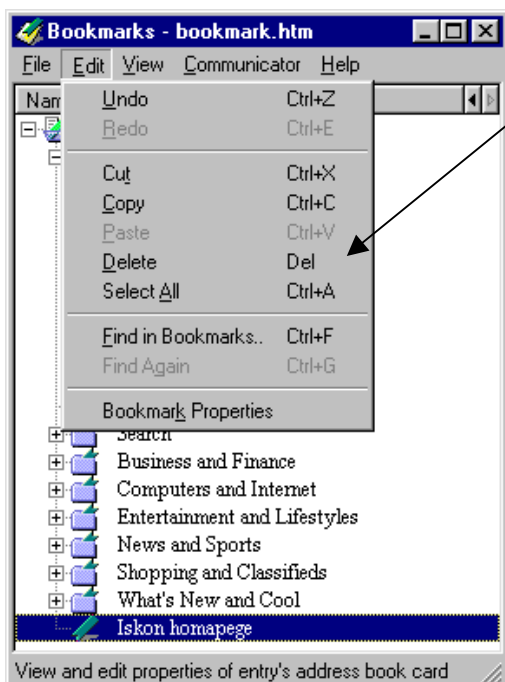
Bookmarks - bookmark.htm

File Edit View Communicator Help

Nam

Undo Ctrl+Z
Redo Ctrl+E

Cut Ctrl+X
Copy Ctrl+C
Paste Ctrl+V
Delete Del
Select All Ctrl+A

Find in Bookmarks.. Ctrl+F
Find Again Ctrl+G

Bookmark Properties

Search
Business and Finance
Computers and Internet
Entertainment and Lifestyles
News and Sports
Shopping and Classifieds
What's New and Cool
Iskon homapege

View and edit properties of entry's address book card